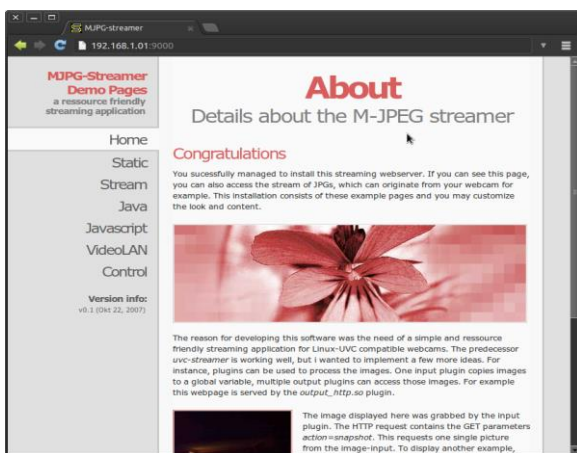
MJPG-streamer

192.168.1.01:9000

MJPG-Streamer Demo Pages
a ressource friendly streaming application

Home
Static
Stream
Java
Javascript
VideoLAN
Control

Version info:
v0.1 (Okt 22, 2007)

About

Details about the M-JPEG streamer

Congratulations

You sucessfully managed to install this streaming webserver. If you can see this page, you can also access the stream of JPGs, which can originate from your webcam for example. This installation consists of these example pages and you may customize the look and content.

The reason for developing this software was the need of a simple and ressource friendly streaming application for Linux-UVC compatible webcams. The predecessor *uvc-streamer* is working well, but i wanted to implement a few more ideas. For instance, plugins can be used to process the images. One input plugin copies images to a global variable, multiple output plugins can access those images. For example this webpage is served by the *output_http.so* plugin.

The image displayed here was grabbed by the input plugin. The HTTP request contains the GET parameters *action=snapshot*. This requests one single picture from the image-input. To display another example,